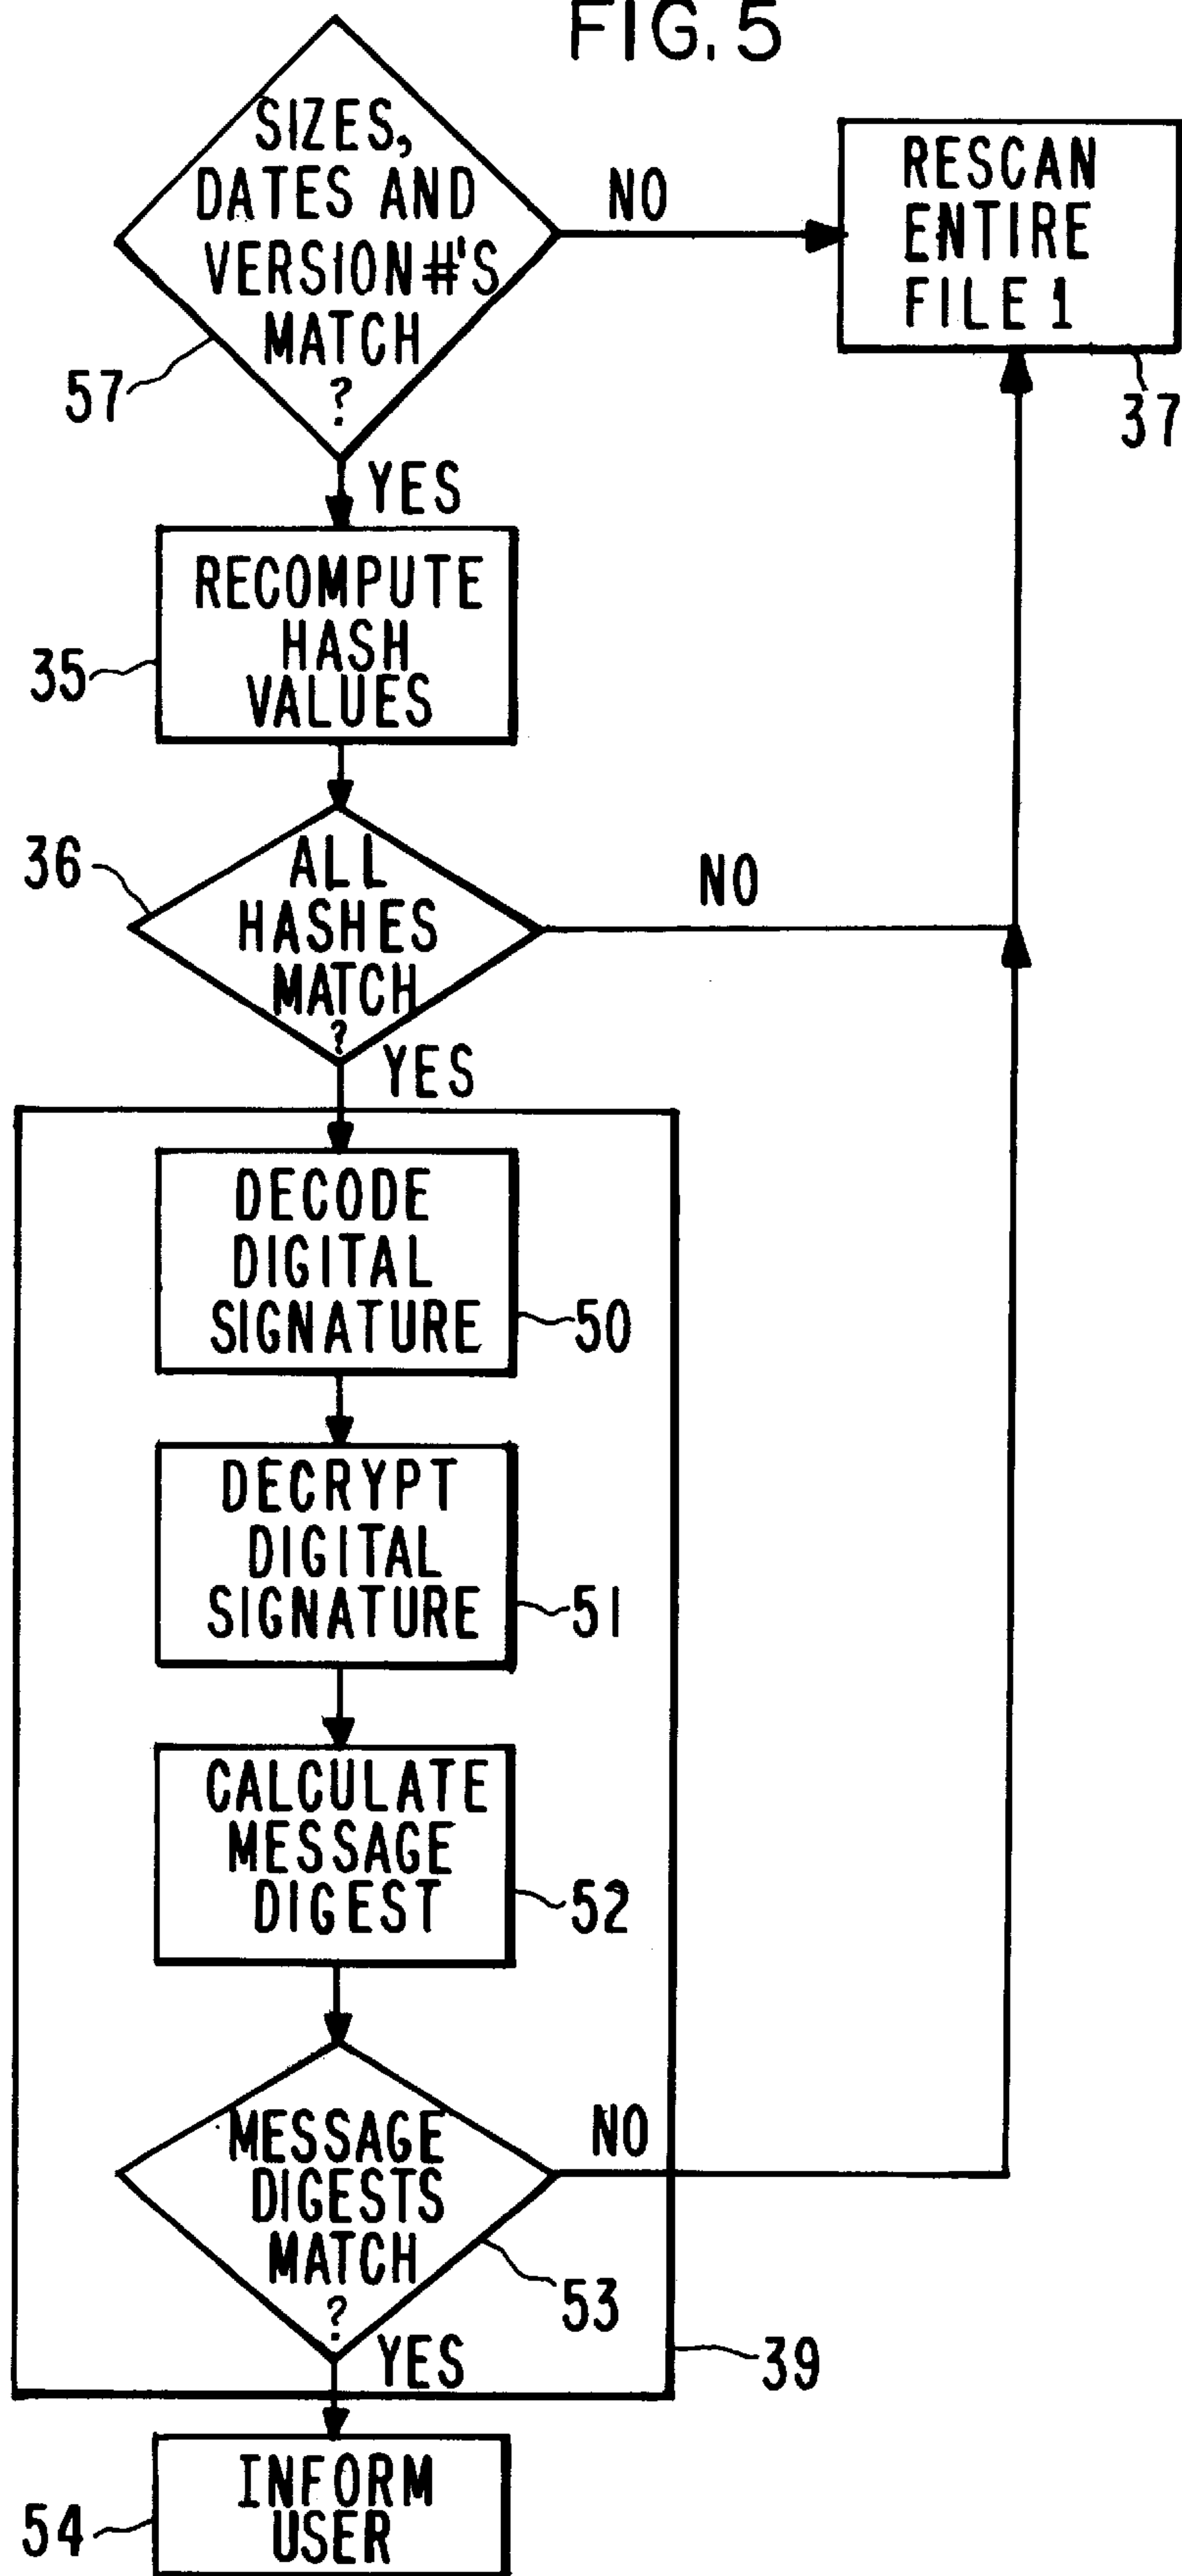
FIG. 5

SIZES, DATES AND VERSION #'S MATCH ?

NO

RESCAN ENTIRE FILE 1

57

37

YES

RECOMPUTE HASH VALUES

35

36

ALL HASHES MATCH ?

NO

YES

DECODE DIGITAL SIGNATURE

50

DECRYPT DIGITAL SIGNATURE

51

CALCULATE MESSAGE DIGEST

52

MESSAGE DIGESTS MATCH ?

NO

53

YES

39

INFORM USER

54